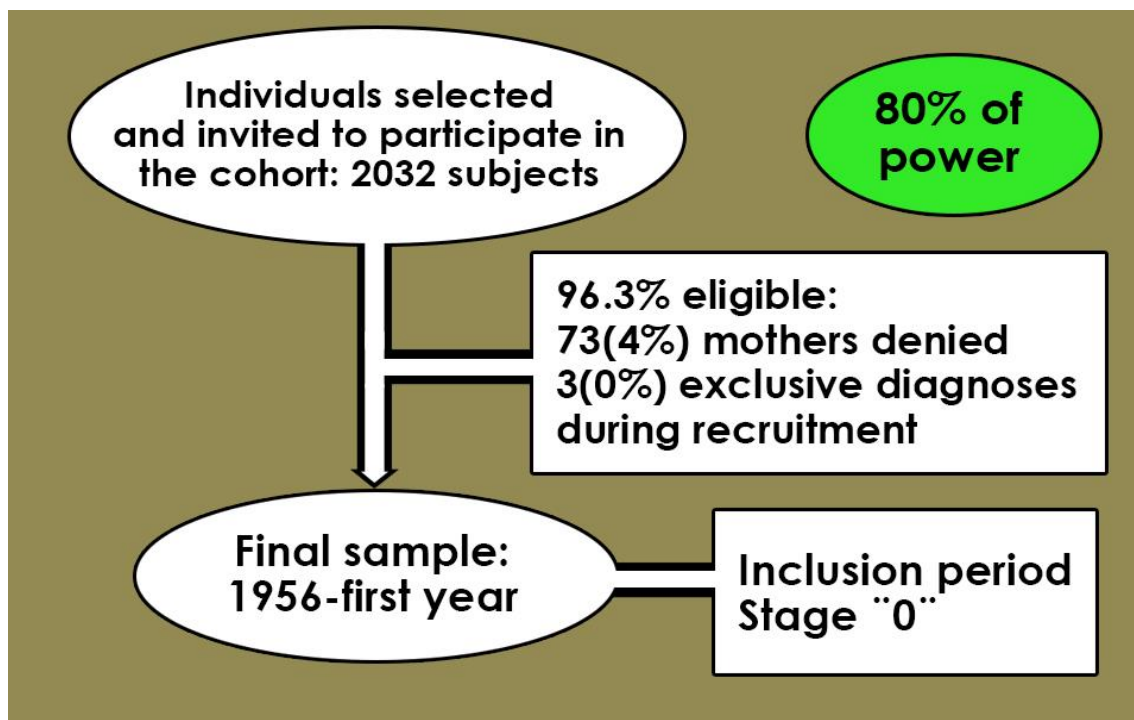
Individuals selected and invited to participate in the cohort: 2032 subjects

80% of power

96.3% eligible:
73(4%) mothers denied
3(0%) exclusive diagnoses during recruitment

Final sample:
1956-first year

Inclusion period
Stage ¨0¨